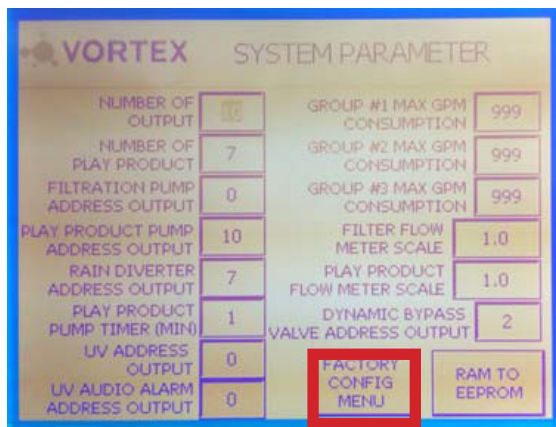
VORTEX SYSTEM PARAMETER

NUMBER OF OUTPUT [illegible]

NUMBER OF PLAY PRODUCT 7

FILTRATION PUMP ADDRESS OUTPUT 0

PLAY PRODUCT PUMP ADDRESS OUTPUT 10

RAIN DIVERTER ADDRESS OUTPUT 7

PLAY PRODUCT PUMP TIMER (MIN) 1

UV ADDRESS OUTPUT 0

UV AUDIO ALARM ADDRESS OUTPUT 0

GROUP #1 MAX GPM CONSUMPTION 999

GROUP #2 MAX GPM CONSUMPTION 999

GROUP #3 MAX GPM CONSUMPTION 999

FILTER FLOW METER SCALE 1.0

PLAY PRODUCT FLOW METER SCALE 1.0

DYNAMIC BYPASS VALVE ADDRESS OUTPUT 2

FACTORY CONFIG MENU

RAM TO EEPROM